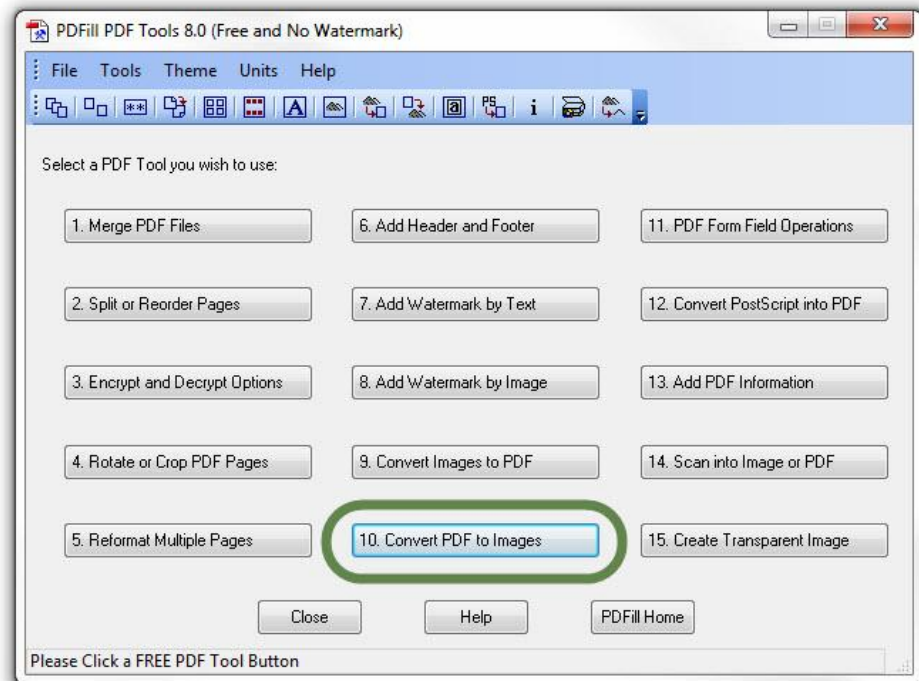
PDFill PDF Tools 8.0 (Free and No Watermark)

File Tools Theme Units Help

Select a PDF Tool you wish to use:

1. Merge PDF Files

2. Split or Reorder Pages

3. Encrypt and Decrypt Options

4. Rotate or Crop PDF Pages

5. Reformat Multiple Pages

6. Add Header and Footer

7. Add Watermark by Text

8. Add Watermark by Image

9. Convert Images to PDF

10. Convert PDF to Images

11. PDF Form Field Operations

12. Convert PostScript into PDF

13. Add PDF Information

14. Scan into Image or PDF

15. Create Transparent Image

Close

Help

PDFill Home

Please Click a FREE PDF Tool Button